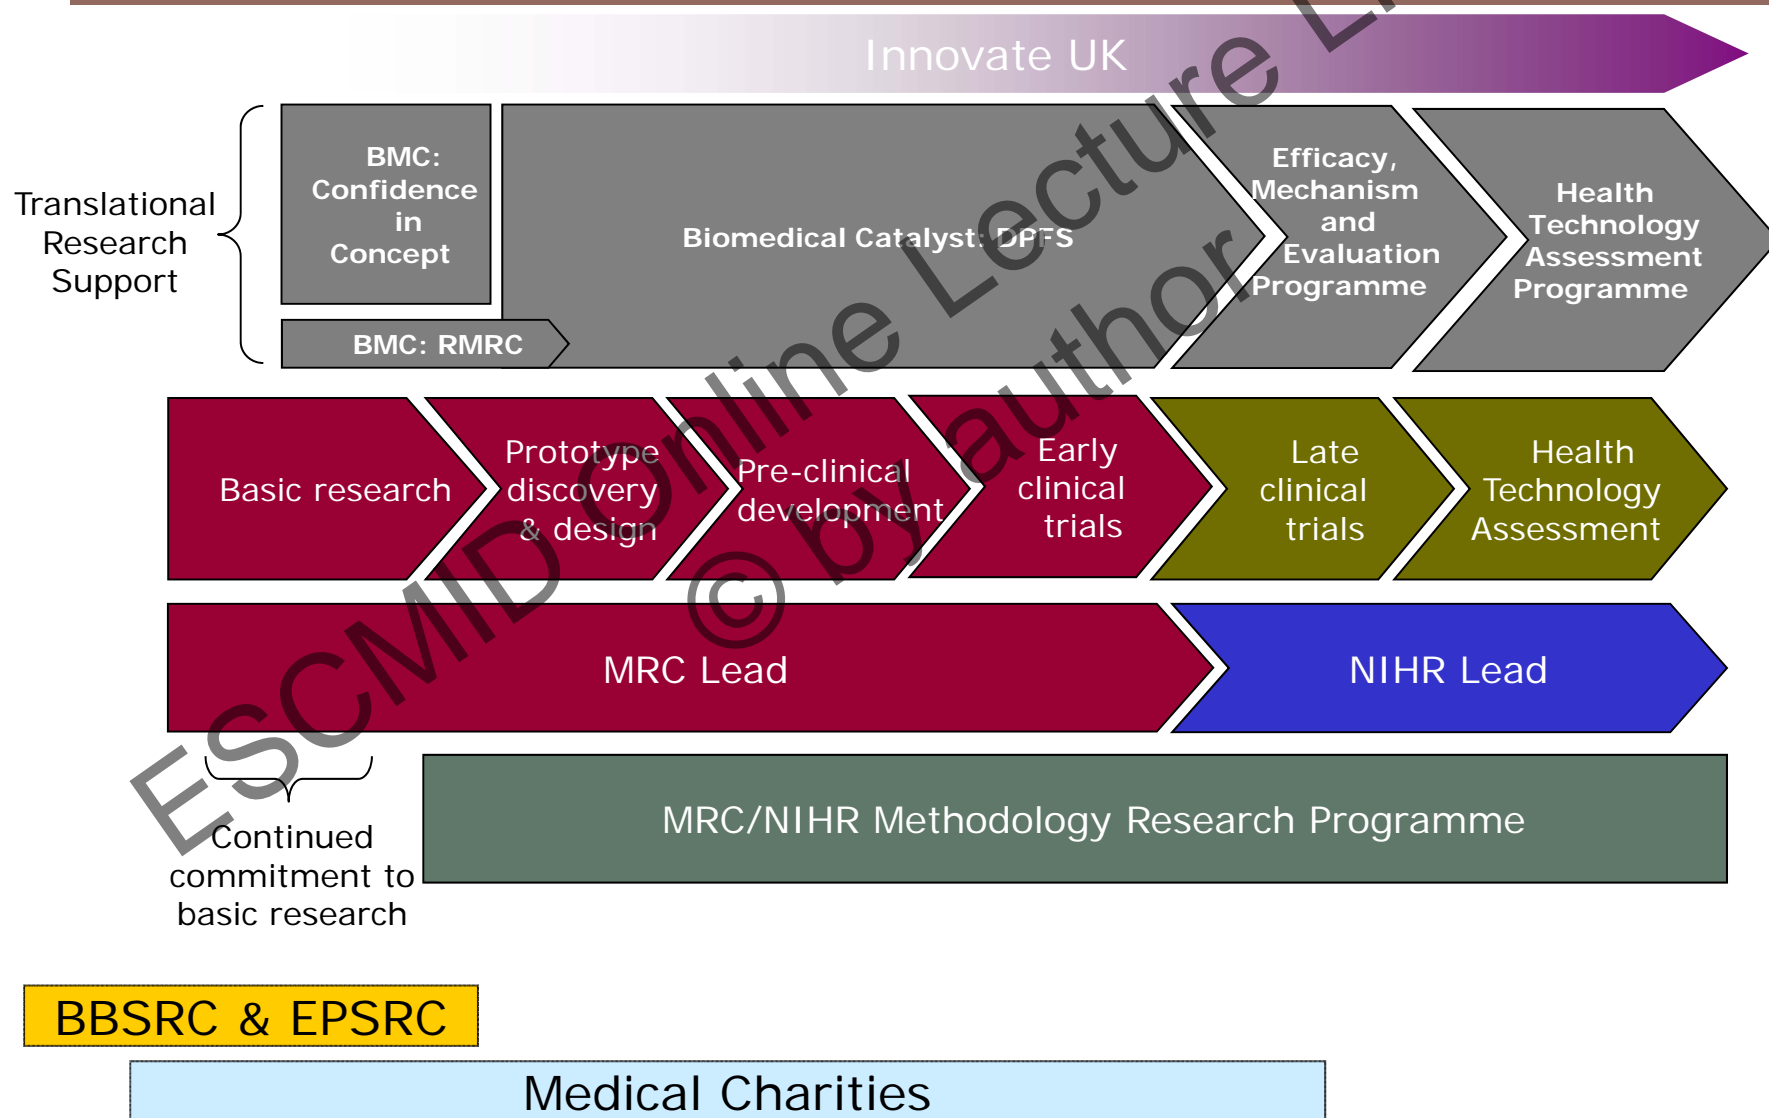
Innovate UK

Translational Research Support

BMC: Confidence in Concept

Biomedical Catalyst: DPFS

Efficacy, Mechanism and Evaluation Programme

Health Technology Assessment Programme

BMC: RMRC

Basic research

Prototype discovery & design

Pre-clinical development

Early clinical trials

Late clinical trials

Health Technology Assessment

MRC Lead

NIHR Lead

Continued commitment to basic research

MRC/NIHR Methodology Research Programme

BBSRC & EPSRC

Medical Charities

ESCMID Online Lecture Library © by author